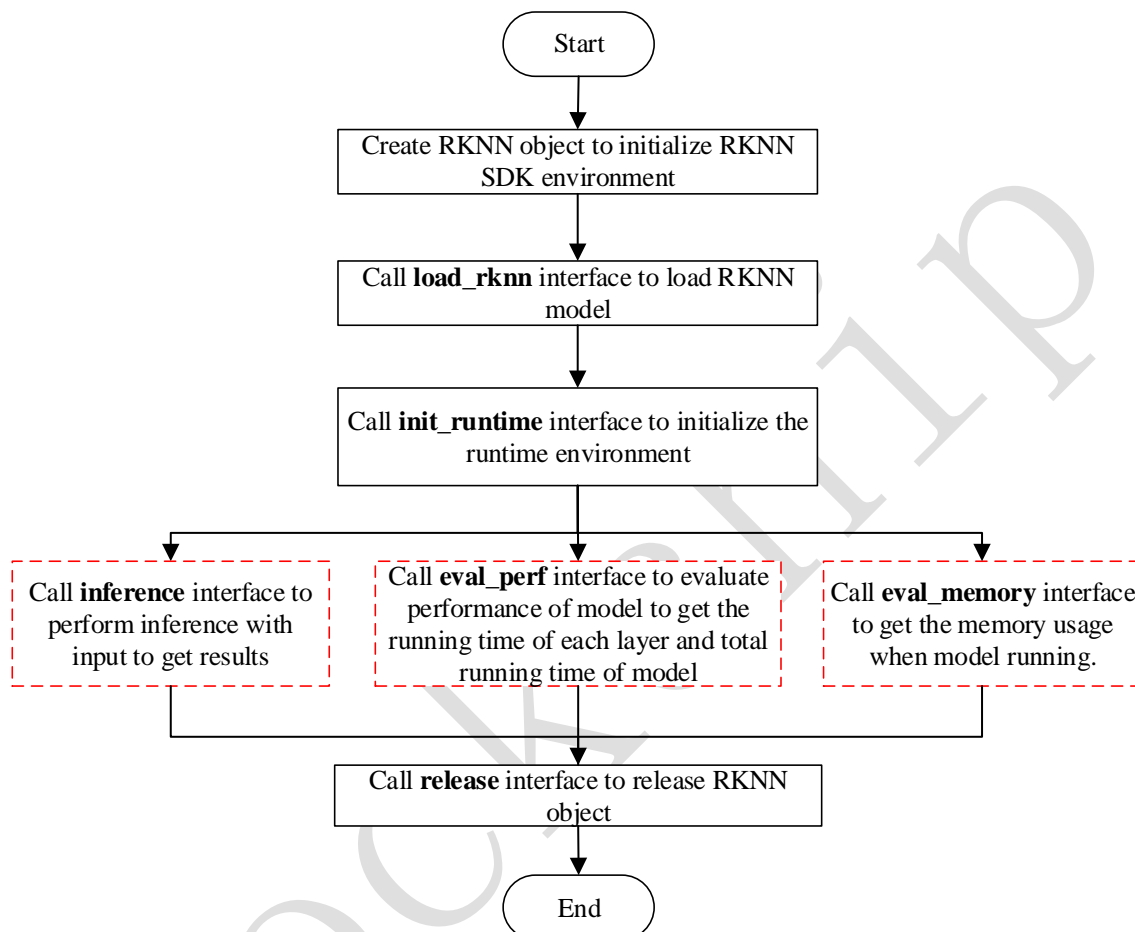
Start

Create RKNN object to initialize RKNN SDK environment

Call **load_rknn** interface to load RKNN model

Call **init_runtime** interface to initialize the runtime environment

Call **inference** interface to perform inference with input to get results

Call **eval_perf** interface to evaluate performance of model to get the running time of each layer and total running time of model

Call **eval_memory** interface to get the memory usage when model running.

Call **release** interface to release RKNN object

End

Rockchip